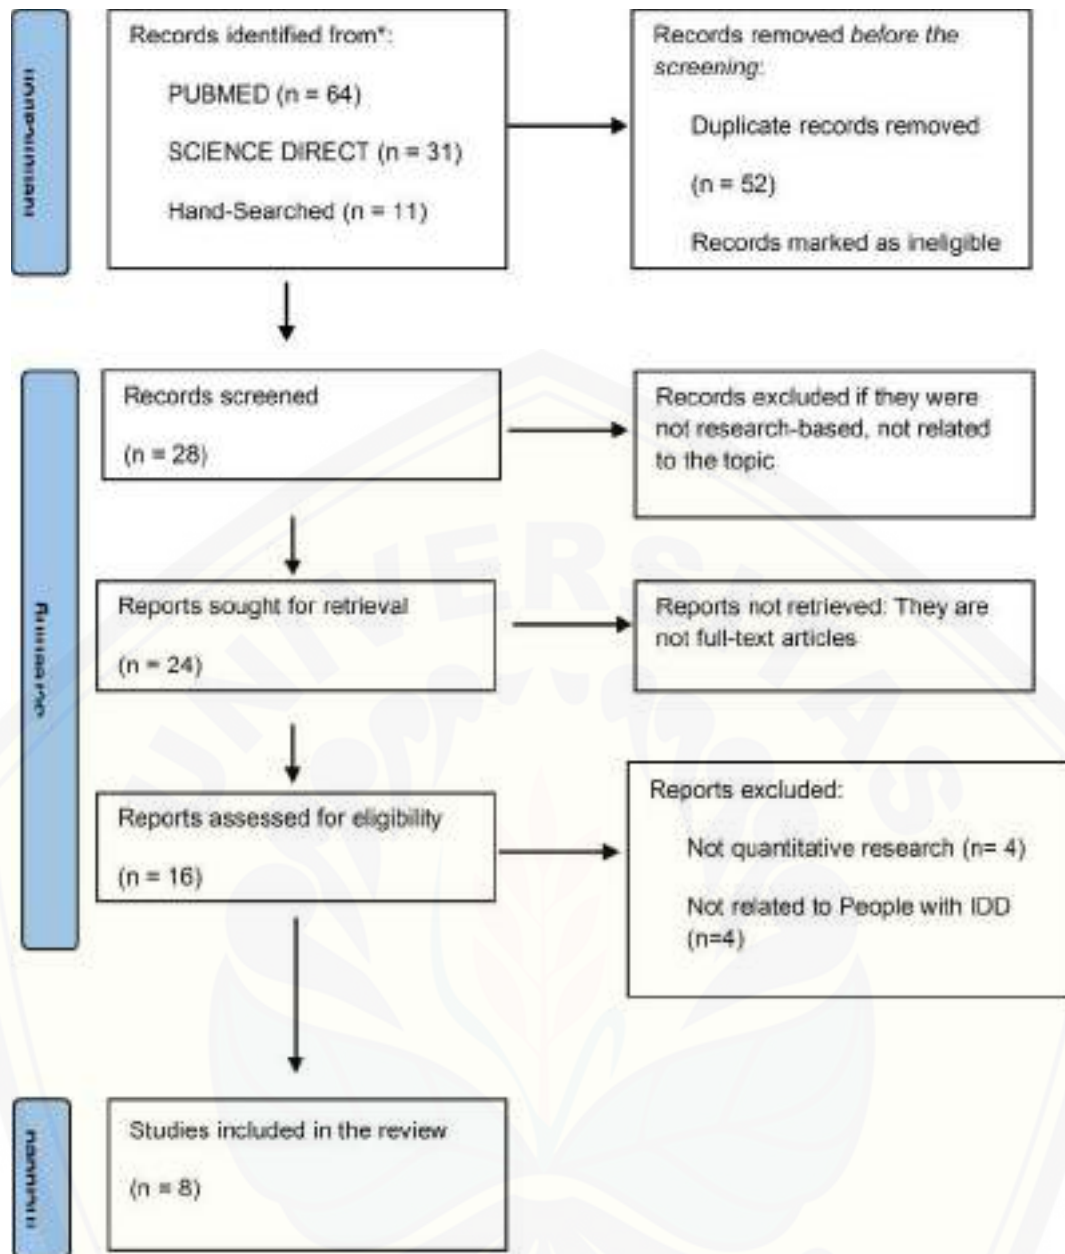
Identification

Records identified from*:

PUBMED (n = 64)

SCIENCE DIRECT (n = 31)

Hand-Searched (n = 11)

Records removed *before the screening*:

Duplicate records removed

(n = 52)

Records marked as ineligible

Screening

Records screened

(n = 28)

Records excluded if they were not research-based, not related to the topic

Reports sought for retrieval

(n = 24)

Reports not retrieved: They are not full-text articles

Reports assessed for eligibility

(n = 16)

Reports excluded:

Not quantitative research (n= 4)

Not related to People with IDD (n=4)

Included

Studies included in the review

(n = 8)